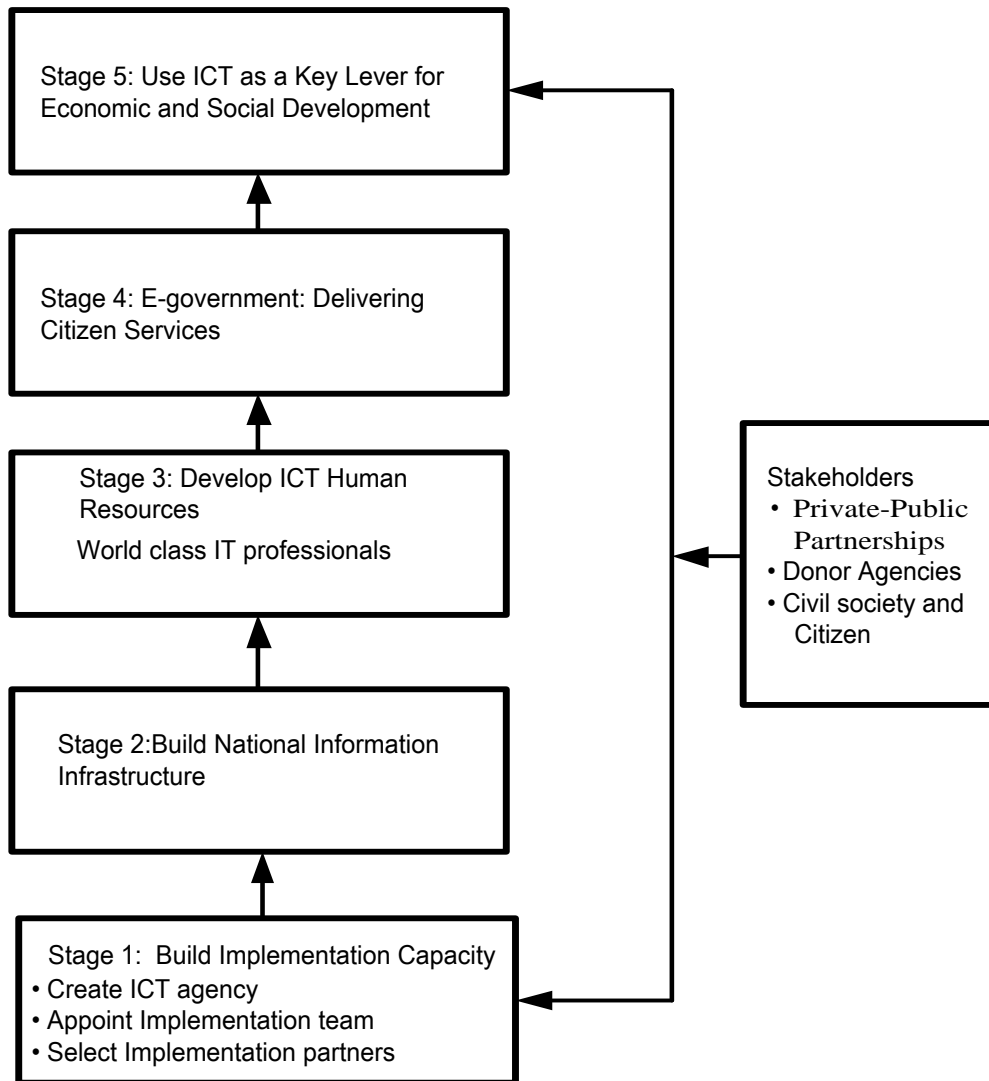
Stage 5: Use ICT as a Key Lever for Economic and Social Development

Stage 4: E-government: Delivering Citizen Services

Stage 3: Develop ICT Human Resources
World class IT professionals

Stage 2:Build National Information Infrastructure

Stage 1: Build Implementation Capacity
• Create ICT agency
• Appoint Implementation team
• Select Implementation partners

Stakeholders
• Private-Public Partnerships
• Donor Agencies
• Civil society and Citizen